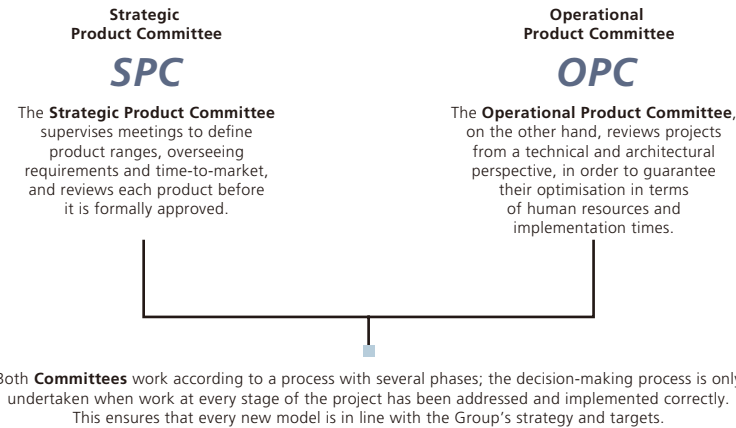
Strategic Product Committee

SPC

The **Strategic Product Committee** supervises meetings to define product ranges, overseeing requirements and time-to-market, and reviews each product before it is formally approved.

Operational Product Committee

OPC

The **Operational Product Committee**, on the other hand, reviews projects from a technical and architectural perspective, in order to guarantee their optimisation in terms of human resources and implementation times.

Both **Committees** work according to a process with several phases; the decision-making process is only undertaken when work at every stage of the project has been addressed and implemented correctly. This ensures that every new model is in line with the Group's strategy and targets.